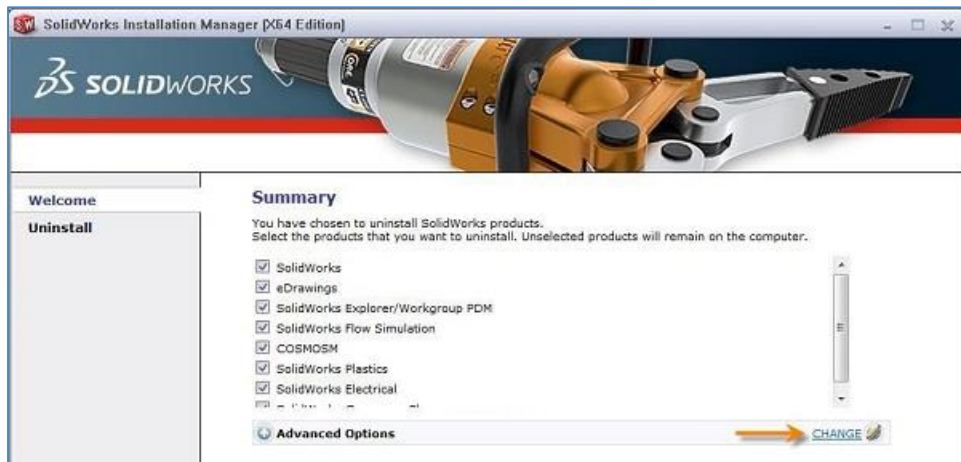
SolidWorks Installation Manager (X64 Edition)

SOLIDWORKS

Welcome
Uninstall

Summary

You have chosen to uninstall SolidWorks products.
Select the products that you want to uninstall. Unselected products will remain on the computer.

SolidWorks
eDrawings
SolidWorks Explorer/Workgroup PDM
SolidWorks Flow Simulation
COSMOSM
SolidWorks Plastics
SolidWorks Electrical
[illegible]

Advanced Options
CHANGE